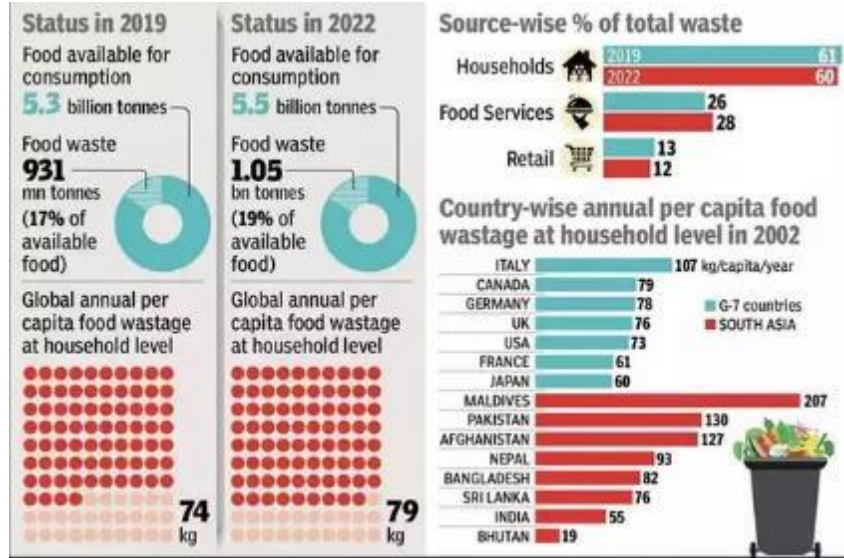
Status in 2019

Food available for consumption
5.3 billion tonnes

Food waste
931 mn tonnes
(17% of available food)

Global annual per capita food wastage at household level

74 kg

Status in 2022

Food available for consumption
5.5 billion tonnes

Food waste
1.05 bn tonnes
(19% of available food)

Global annual per capita food wastage at household level

79 kg

Source-wise % of total waste

| | 2019 | 2022 |
|---|---|---|
| Households | 61 | 60 |
| Food Services | 26 | 28 |
| Retail | 13 | 12 |

Country-wise annual per capita food wastage at household level in 2002

G-7 countries
SOUTH ASIA

| Country | kg/capita/year |
|---|---|
| ITALY | 107 kg/capita/year |
| CANADA | 79 |
| GERMANY | 78 |
| UK | 76 |
| USA | 73 |
| FRANCE | 61 |
| JAPAN | 60 |
| MALDIVES | 207 |
| PAKISTAN | 130 |
| AFGHANISTAN | 127 |
| NEPAL | 93 |
| BANGLADESH | 82 |
| SRI LANKA | 76 |
| INDIA | 55 |
| BHUTAN | 19 |